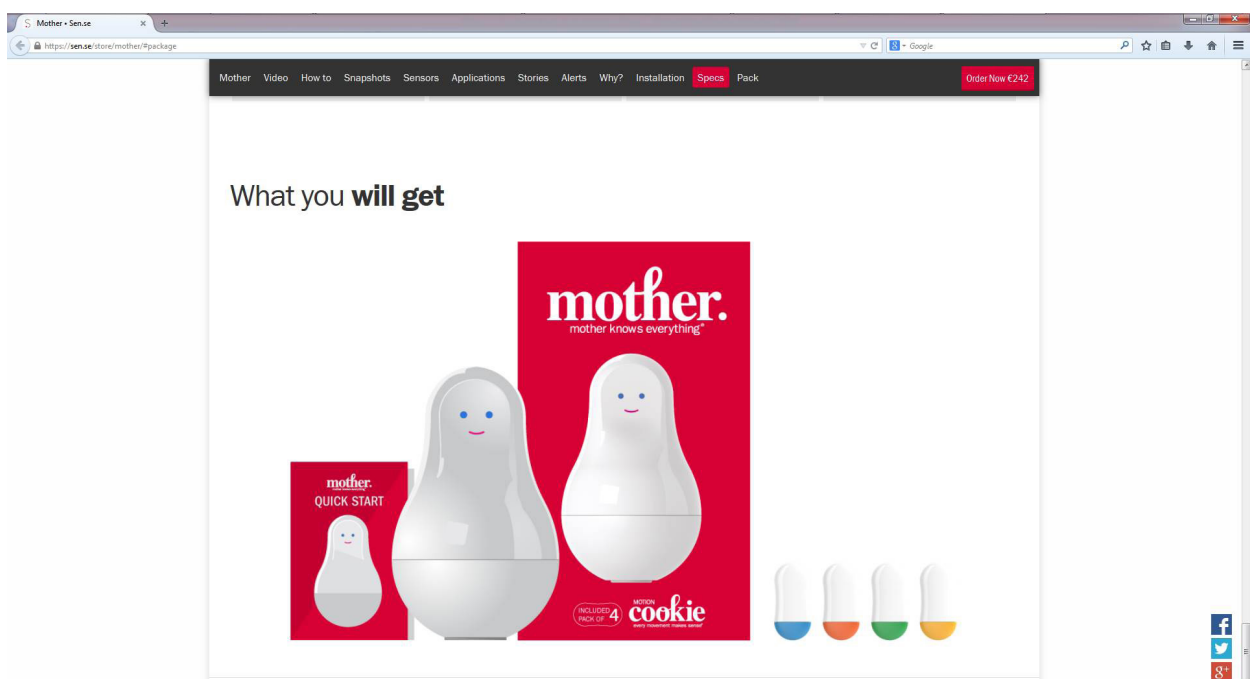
Mother • Sen.se ×  +

https://sen.se/store/mother/#package

Google

Mother Video How to Snapshots Sensors Applications Stories Alerts Why? Installation Specs Pack

Order Now €242

What you **will get**

mother.
mother knows everything®

mother.
QUICK START

INCLUDED PACK OF 4
MOTION
cookie
every movement makes sense

f
g+